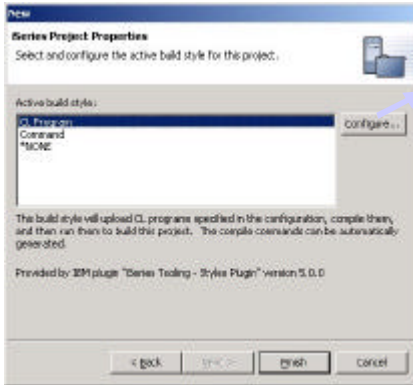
New

iSeries Project Properties

Select and configure the active build style for this project.

Active build style:

CL Program

Command

*NONE

Configure...

This build style will upload CL programs specified in the configuration, compile them, and then run them to build this project. The compile commands can be automatically generated.

Provided by IBM plugin "iSeries Tooling - Styles Plugin" version 5.0.0

< Back

Next >

Finish

Cancel